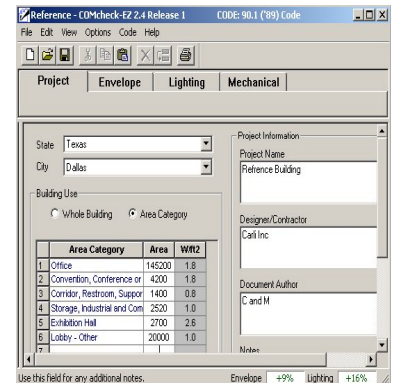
Reference - COMcheck-EZ 2.4 Release 1 CODE: 90.1 ('89) Code

File Edit View Options Code Help

Project | Envelope | Lighting | Mechanical

State Texas
City Dallas

Building Use
Whole Building
Area Category

| | Area Category | Area | W/ft2 |
|---|---|---|---|
| 1 | Office | 145200 | 1.8 |
| 2 | Convention, Conference or | 4200 | 1.8 |
| 3 | Corridor, Restroom, Suppor | 1400 | 0.8 |
| 4 | Storage, Industrial and Com | 2520 | 1.0 |
| 5 | Exhibition Hall | 2700 | 2.6 |
| 6 | Lobby - Other | 20000 | 1.0 |
| 7 | | | |

Project Information
Project Name
Refrence Building

Designer/Contractor
Carli Inc

Document Author
C and M

Notes

Use this field for any additional notes.
Envelope +9% Lighting +16%